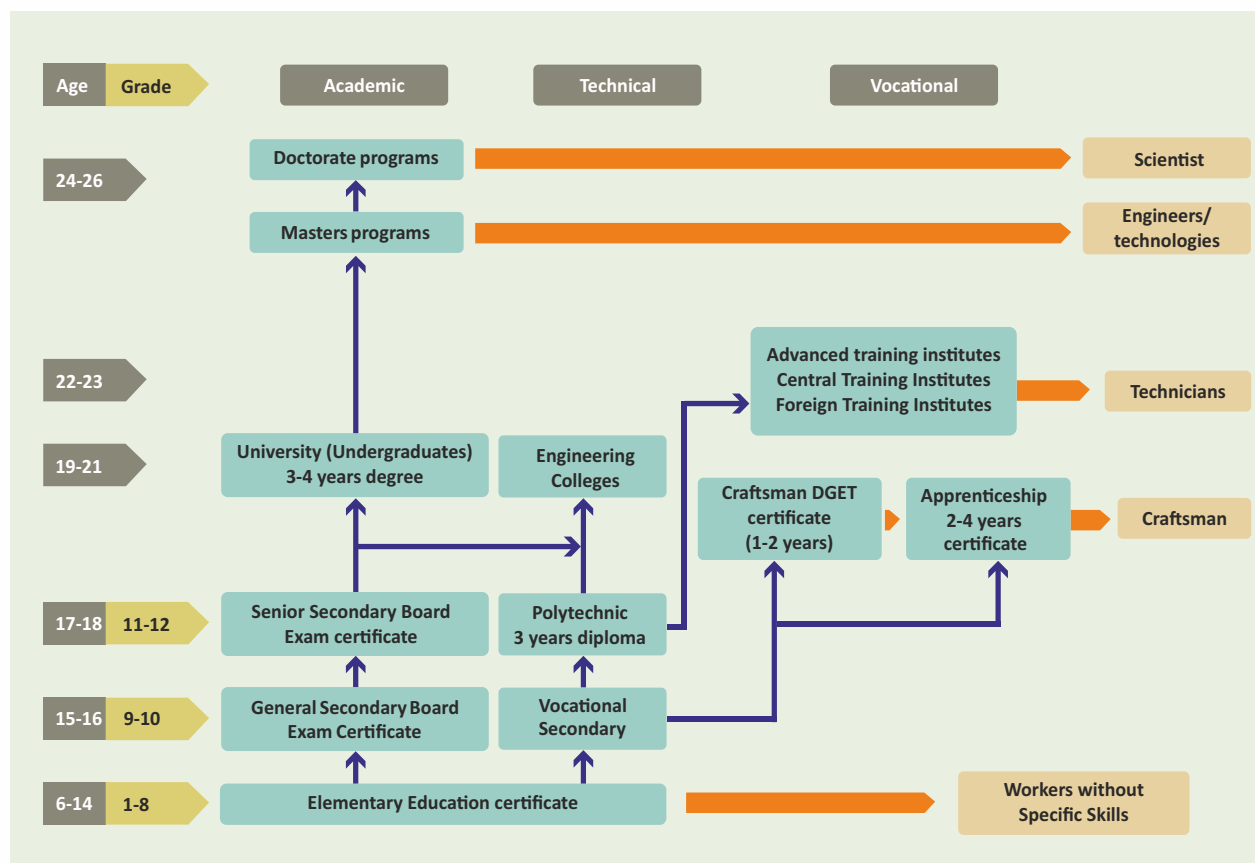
Age Grade

Academic

Technical

Vocational

24-26

Doctorate programs

Scientist

Masters programs

Engineers/ technologies

22-23

Advanced training institutes
Central Training Institutes
Foreign Training Institutes

Technicians

19-21

University (Undergraduates) 3-4 years degree

Engineering Colleges

Craftsman DGET certificate (1-2 years)

Apprenticeship 2-4 years certificate

Craftsman

17-18 11-12

Senior Secondary Board Exam certificate

Polytechnic 3 years diploma

15-16 9-10

General Secondary Board Exam Certificate

Vocational Secondary

6-14 1-8

Elementary Education certificate

Workers without Specific Skills